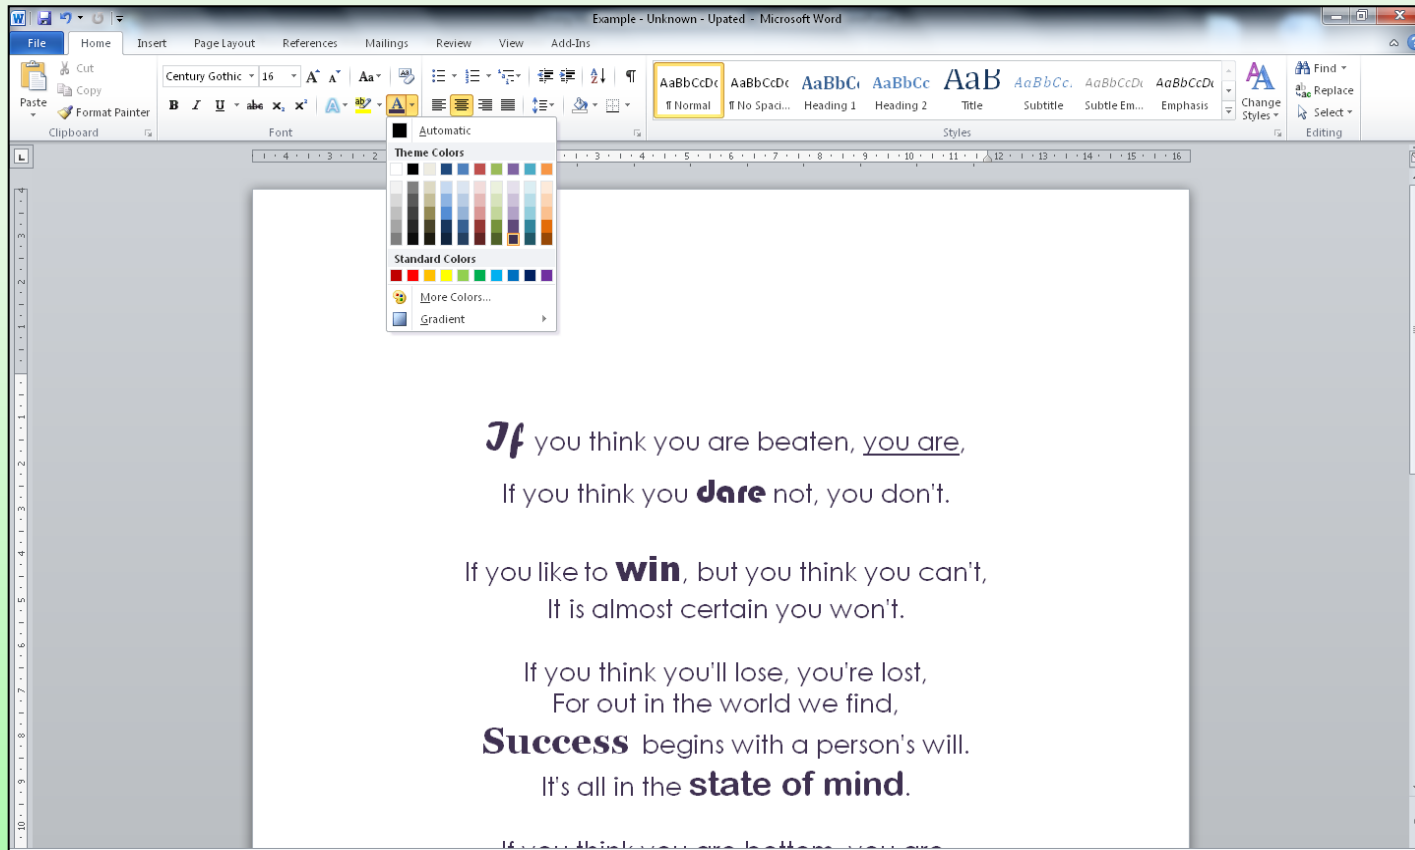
Example - Unknown - Upated - Microsoft Word

File Home Insert Page Layout References Mailings Review View Add-Ins

Paste
Cut
Copy
Format Painter
Clipboard

Century Gothic 16
B I U abe $x_2$ $x^2$
Font

Automatic
Theme Colors
Standard Colors
More Colors...
Gradient

AaBbCcDc ¶ Normal
AaBbCcDc ¶ No Spaci...
AaBbCc Heading 1
AaBbCc Heading 2
AaB Title
AaBbCc. Subtitle
AaBbCcDc Subtle Em...
AaBbCcDc Emphasis
Change Styles
Styles

Find
Replace
Select
Editing

If you think you are beaten, you are,
If you think you dare not, you don't.

If you like to win, but you think you can't,
It is almost certain you won't.

If you think you'll lose, you're lost,
For out in the world we find,
Success begins with a person's will.
It's all in the state of mind.

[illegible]